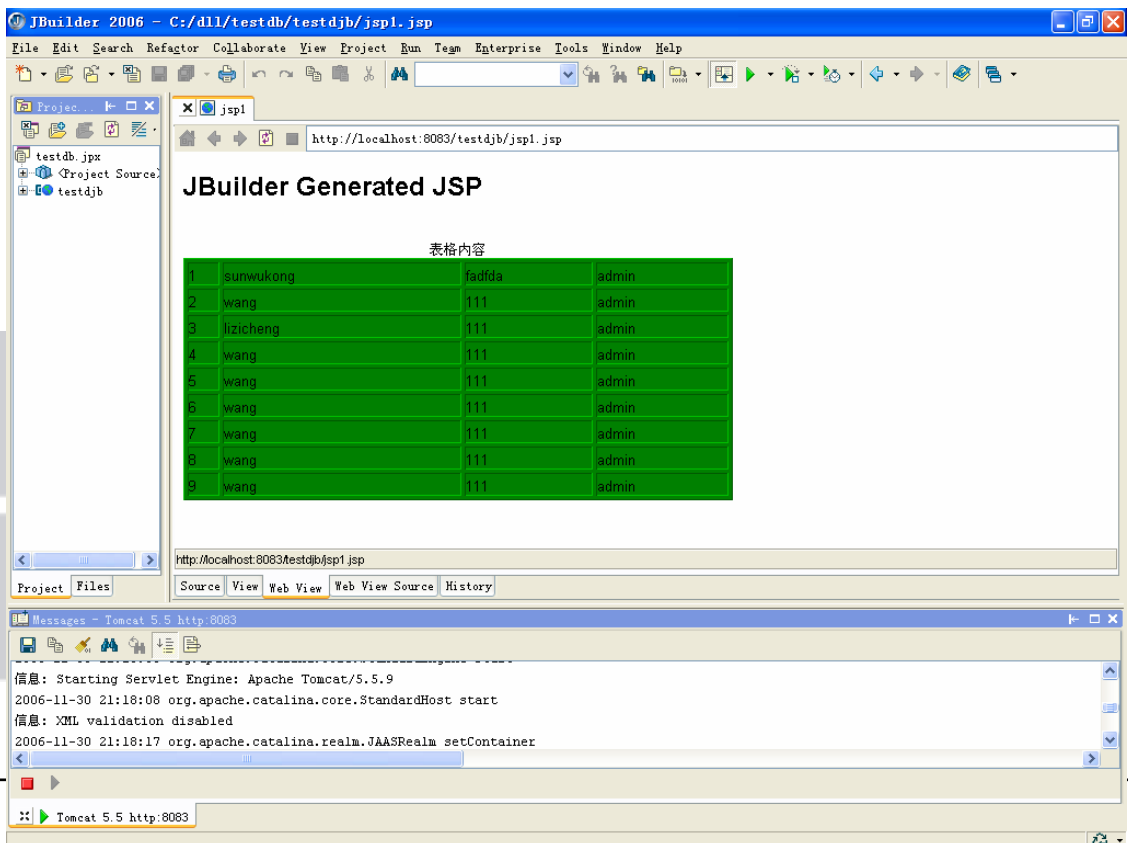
JBuilder 2006 - C:/dll/testdb/testdjb/jsp1.jsp

File Edit Search Refactor Collaborate View Project Run Team Enterprise Tools Window Help

Projec...

testdb.jpx
<Project Source>
testdjb

jsp1

http://localhost:8083/testdjb/jsp1.jsp

JBuilder Generated JSP

表格内容

| 1 | sunwukong | fadfda | admin |
|---|---|---|---|
| 2 | wang | 111 | admin |
| 3 | lizicheng | 111 | admin |
| 4 | wang | 111 | admin |
| 5 | wang | 111 | admin |
| 6 | wang | 111 | admin |
| 7 | wang | 111 | admin |
| 8 | wang | 111 | admin |
| 9 | wang | 111 | admin |

http://localhost:8083/testdjb/jsp1.jsp

Project Files

Source View Web View Web View Source History

Messages - Tomcat 5.5 http:8083

信息: Starting Servlet Engine: Apache Tomcat/5.5.9
2006-11-30 21:18:08 org.apache.catalina.core.StandardHost start
信息: XML validation disabled
2006-11-30 21:18:17 org.apache.catalina.realm.JAASRealm setContainer

Tomcat 5.5 http:8083